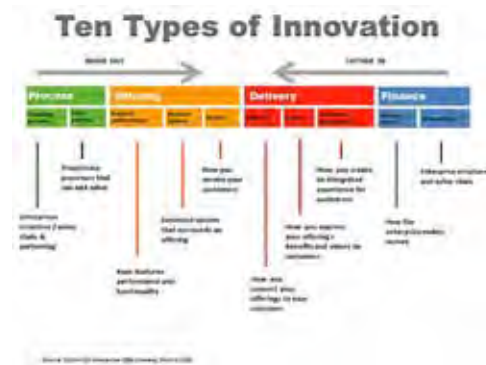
Ten Types of Innovation

INSIDE OUT

OUTSIDE IN

Process

Offering

Delivery

Finance

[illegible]

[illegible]

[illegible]

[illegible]

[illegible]

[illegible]

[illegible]

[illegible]

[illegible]

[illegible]

Enterprise structure / value chain & partnering

Proprietary processes that add value

Basic features, performance and functionality

Extended systems that surround an offering

How you service your customers

How you connect your offerings to your customers

How you express your offering's benefits and values to customers

How you create an integrated experience for customers

How the enterprise makes money

Enterprise structure and value chain

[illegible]